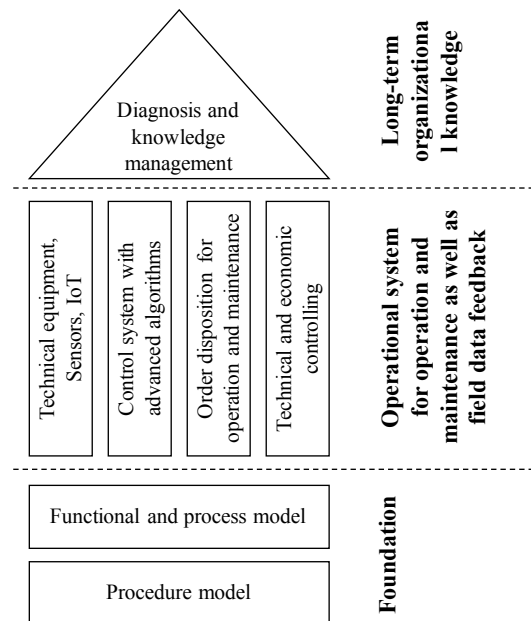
Diagnosis and knowledge management

Long-term organizationa l knowledge

Technical equipment, Sensors, IoT

Control system with advanced algorithms

Order disposition for operation and maintenance

Technical and economic controlling

Operational system for operation and maintenance as well as field data feedback

Functional and process model

Procedure model

Foundation